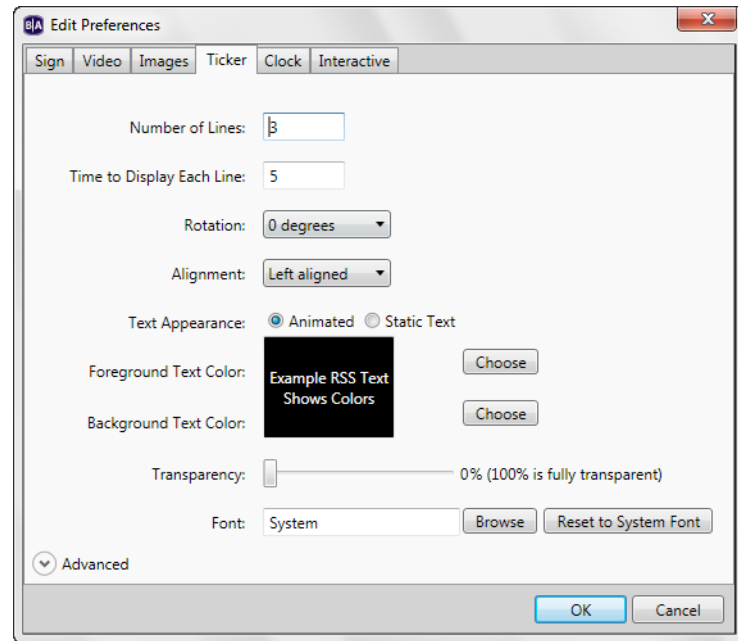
B|A Edit Preferences

Sign | Video | Images | Ticker | Clock | Interactive

Number of Lines: 3

Time to Display Each Line: 5

Rotation: 0 degrees

Alignment: Left aligned

Text Appearance: Animated Static Text

Foreground Text Color: Example RSS Text Shows Colors Choose

Background Text Color: Choose

Transparency: 0% (100% is fully transparent)

Font: System Browse Reset to System Font

Advanced

OK Cancel